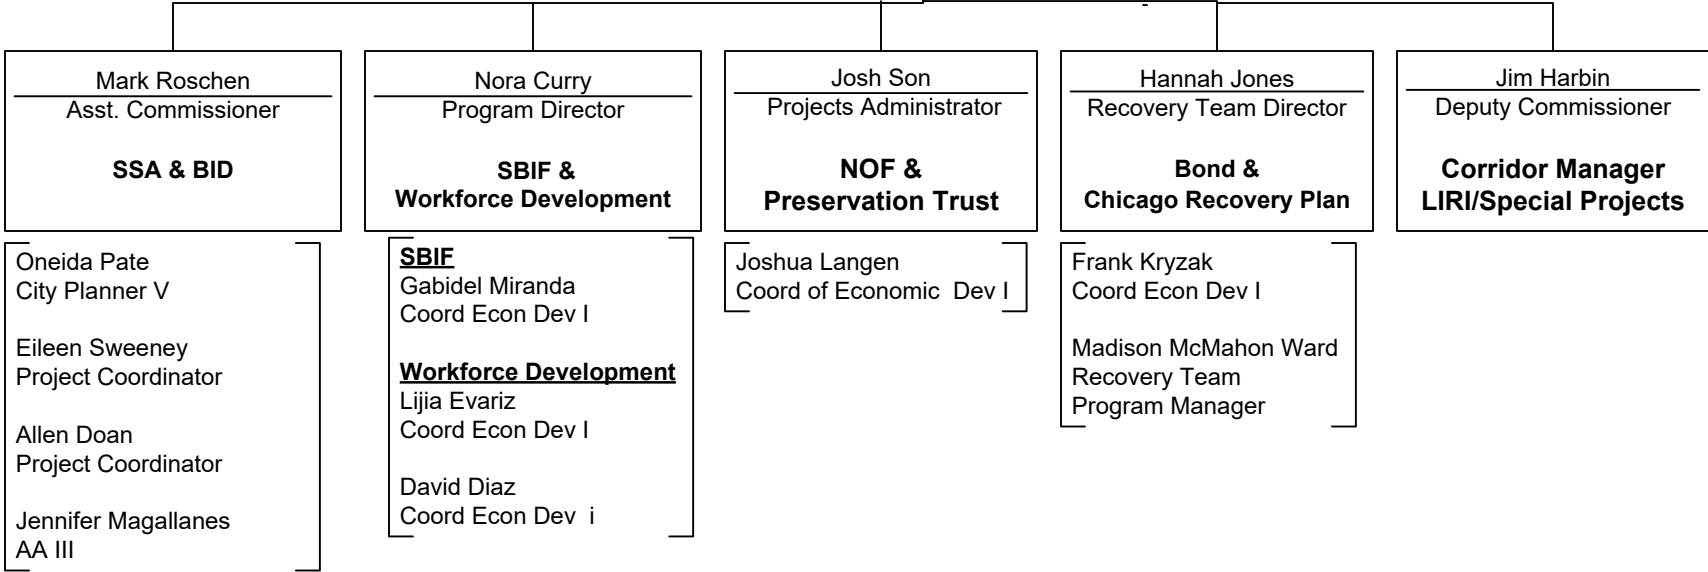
Mark Roschen
Asst. Commissioner

SSA & BID

Oneida Pate
City Planner V

Eileen Sweeney
Project Coordinator

Allen Doan
Project Coordinator

Jennifer Magallanes
AA III

Nora Curry
Program Director

SBIF & Workforce Development

SBIF
Gabidel Miranda
Coord Econ Dev I

Workforce Development
Lijia Evariz
Coord Econ Dev I

David Diaz
Coord Econ Dev i

Josh Son
Projects Administrator

NOF & Preservation Trust

Joshua Langen
Coord of Economic Dev I

Hannah Jones
Recovery Team Director

Bond & Chicago Recovery Plan

Frank Kryzak
Coord Econ Dev I

Madison McMahon Ward
Recovery Team
Program Manager

Jim Harbin
Deputy Commissioner

Corridor Manager
LIRI/Special Projects